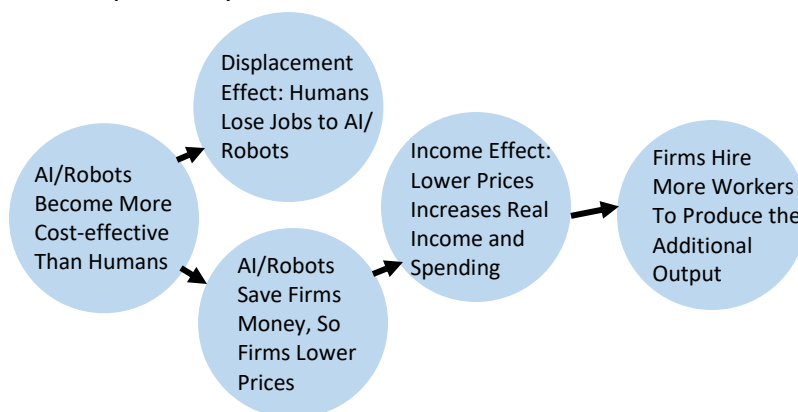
AI/Robots Become More Cost-effective Than Humans

Displacement Effect: Humans Lose Jobs to AI/ Robots

AI/Robots Save Firms Money, So Firms Lower Prices

Income Effect: Lower Prices Increases Real Income and Spending

Firms Hire More Workers To Produce the Additional Output